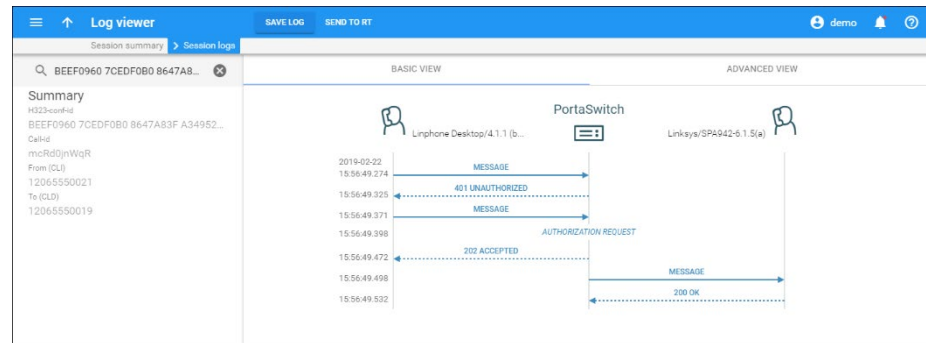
Log viewer
SAVE LOG
SEND TO RT
demo
Session summary
Session logs
BEEF0960 7CEDF0B0 8647A8...
Summary
H323-conf-id
BEEF0960 7CEDF0B0 8647A83F A34952...
Call-id
mcRd0jnWqR
From (CLI)
12065550021
To (CLD)
12065550019
BASIC VIEW
ADVANCED VIEW
PortaSwitch
Linphone Desktop/4.1.1 (b...
Linksys/SPA942-6.1.5(a)
2019-02-22
15:56:49.274
MESSAGE
15:56:49.325
401 UNAUTHORIZED
15:56:49.371
MESSAGE
15:56:49.398
AUTHORIZATION REQUEST
15:56:49.472
202 ACCEPTED
15:56:49.498
MESSAGE
15:56:49.532
200 OK